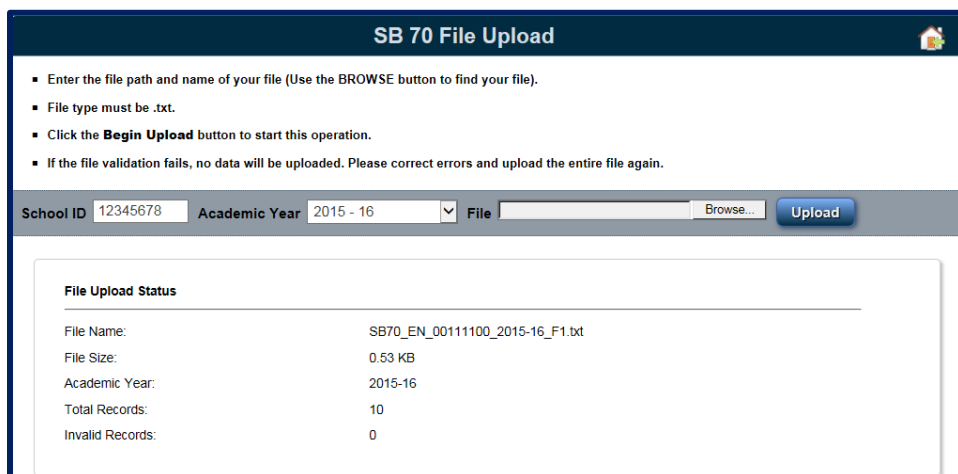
SB 70 File Upload

- Enter the file path and name of your file (Use the BROWSE button to find your file).
- File type must be .txt.
- Click the **Begin Upload** button to start this operation.
- If the file validation fails, no data will be uploaded. Please correct errors and upload the entire file again.

School ID 12345678 Academic Year 2015 - 16 File Browse... Upload

File Upload Status

| | |
|---|---|
| File Name: | SB70_EN_00111100_2015-16_F1.txt |
| File Size: | 0.53 KB |
| Academic Year: | 2015-16 |
| Total Records: | 10 |
| Invalid Records: | 0 |